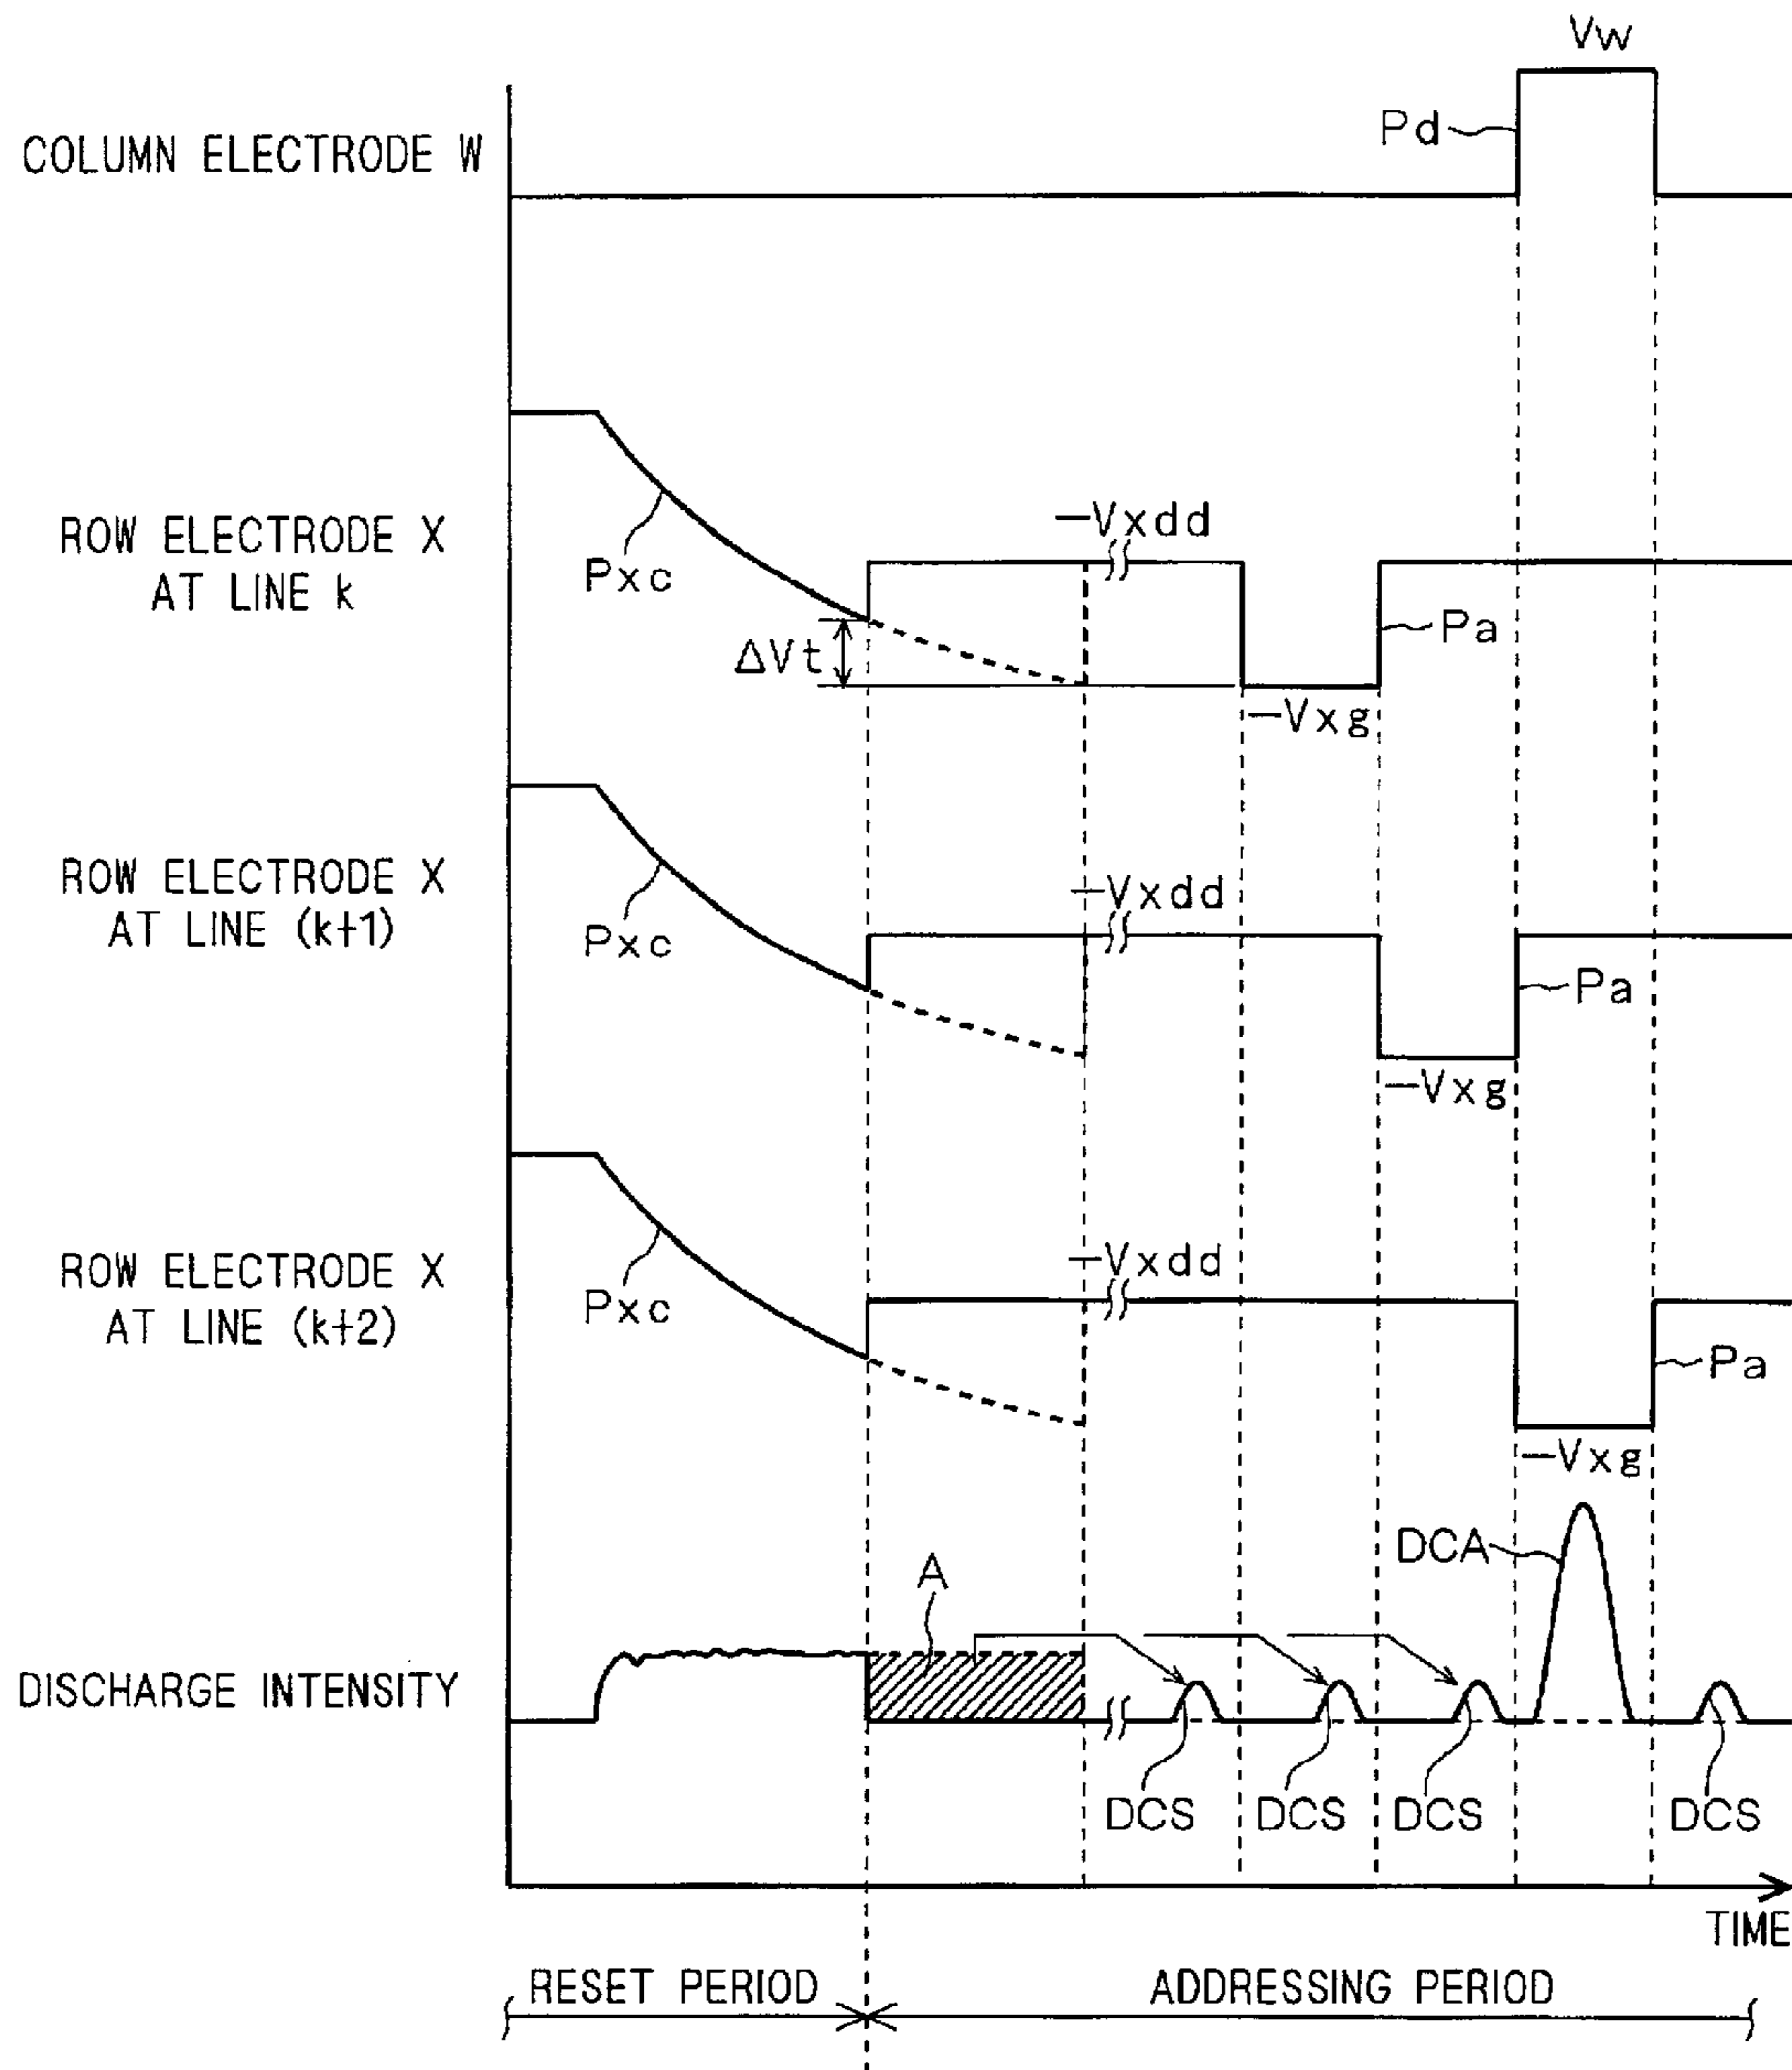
Vw

COLUMN ELECTRODE W

Pd

ROW ELECTRODE X AT LINE k

Pxc

−Vxdd

ΔVt

Pa

−Vxg

ROW ELECTRODE X AT LINE (k+1)

Pxc

−Vxdd

Pa

−Vxg

ROW ELECTRODE X AT LINE (k+2)

Pxc

−Vxdd

Pa

−Vxg

DISCHARGE INTENSITY

A

DCA

DCS DCS DCS DCS

TIME

RESET PERIOD

ADDRESSING PERIOD